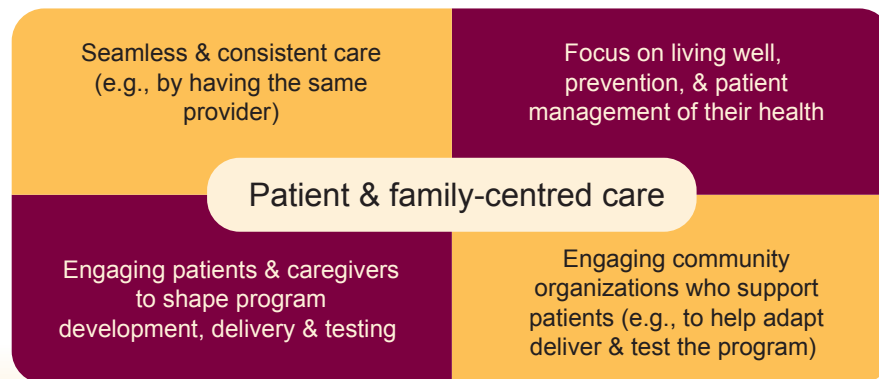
Seamless & consistent care (e.g., by having the same provider)

Focus on living well, prevention, & patient management of their health

Patient & family-centred care

Engaging patients & caregivers to shape program development, delivery & testing

Engaging community organizations who support patients (e.g., to help adapt deliver & test the program)